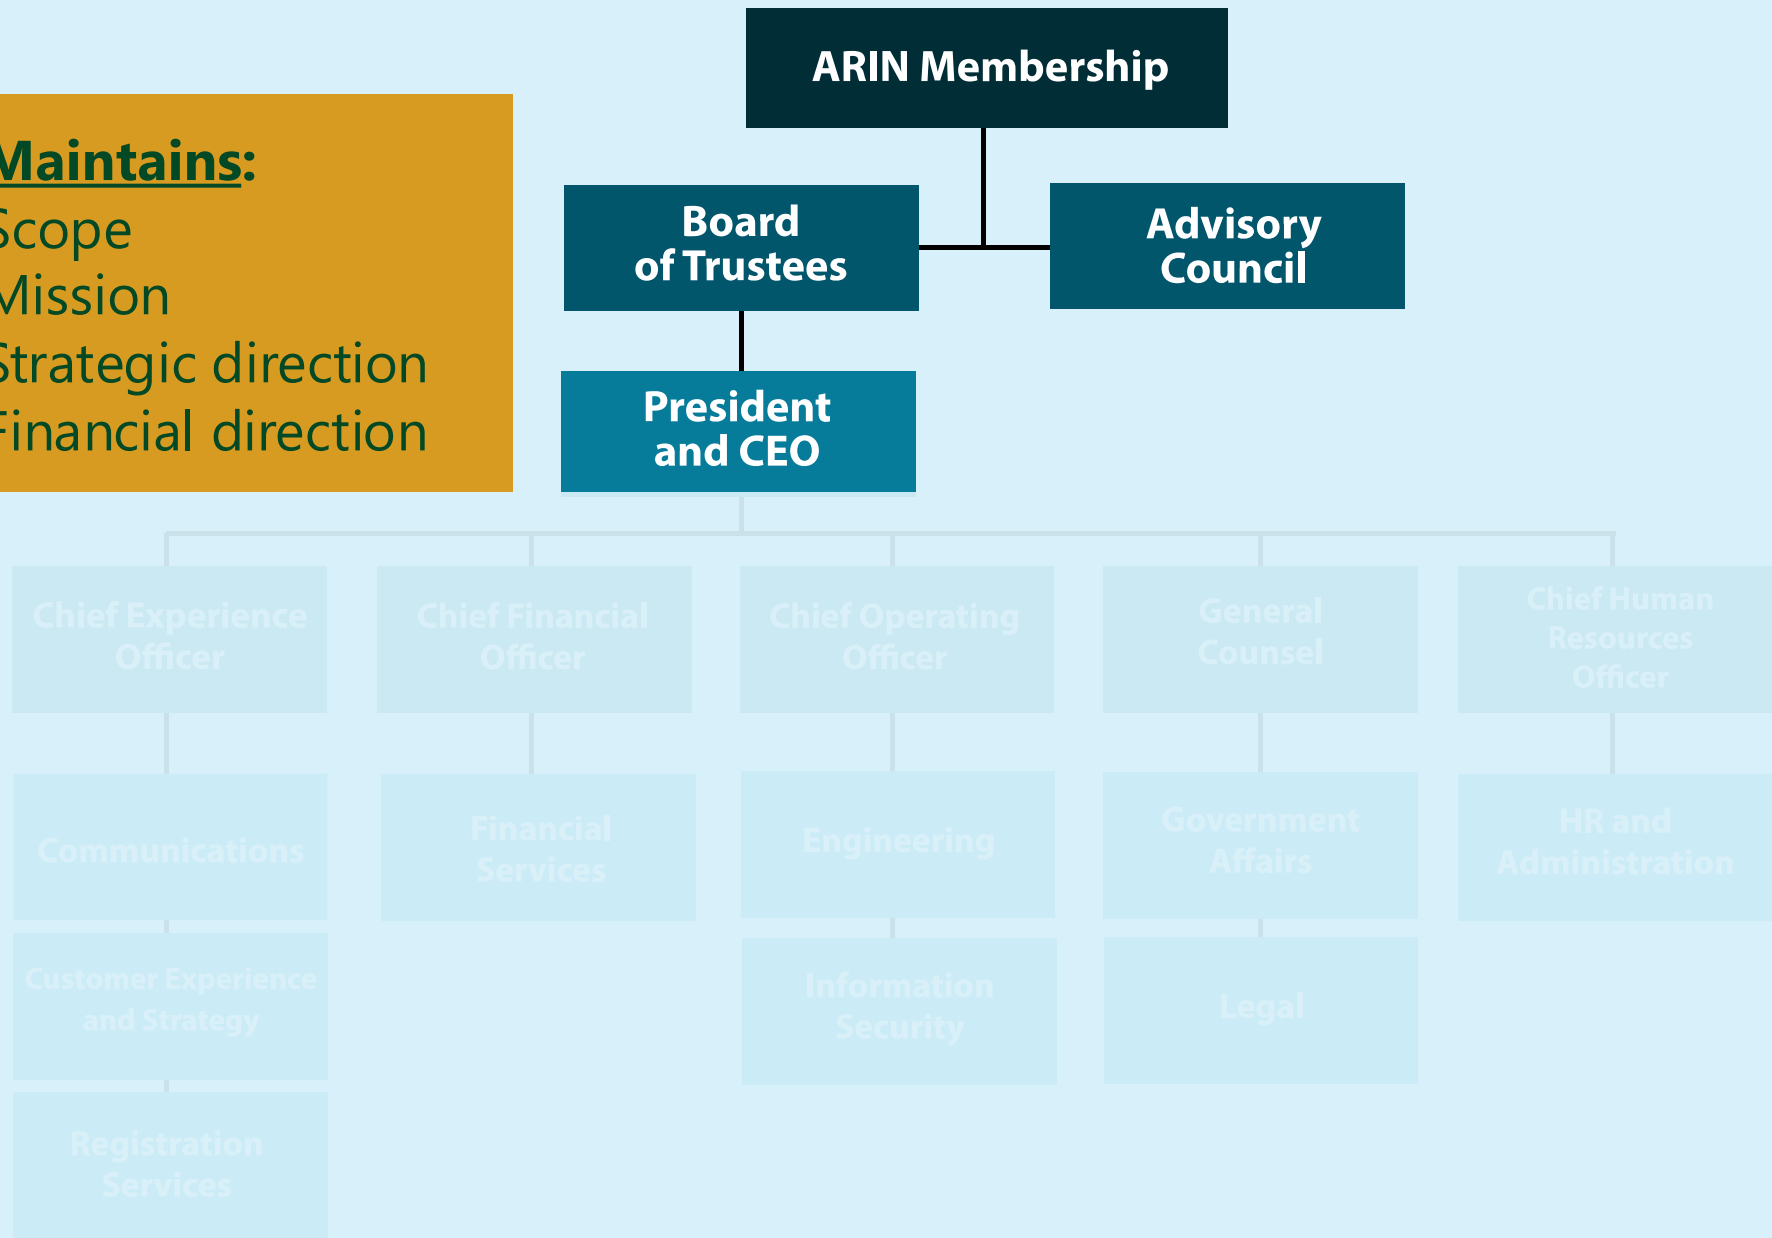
ARIN Membership

Board of Trustees

Advisory Council

President and CEO

Maintains:
Scope
Mission
Strategic direction
Financial direction

Chief Experience Officer

Communications

Customer Experience and Strategy

Registration Services

Chief Financial Officer

Financial Services

Chief Operating Officer

Engineering

Information Security

General Counsel

Government Affairs

Legal

Chief Human Resources Officer

HR and Administration